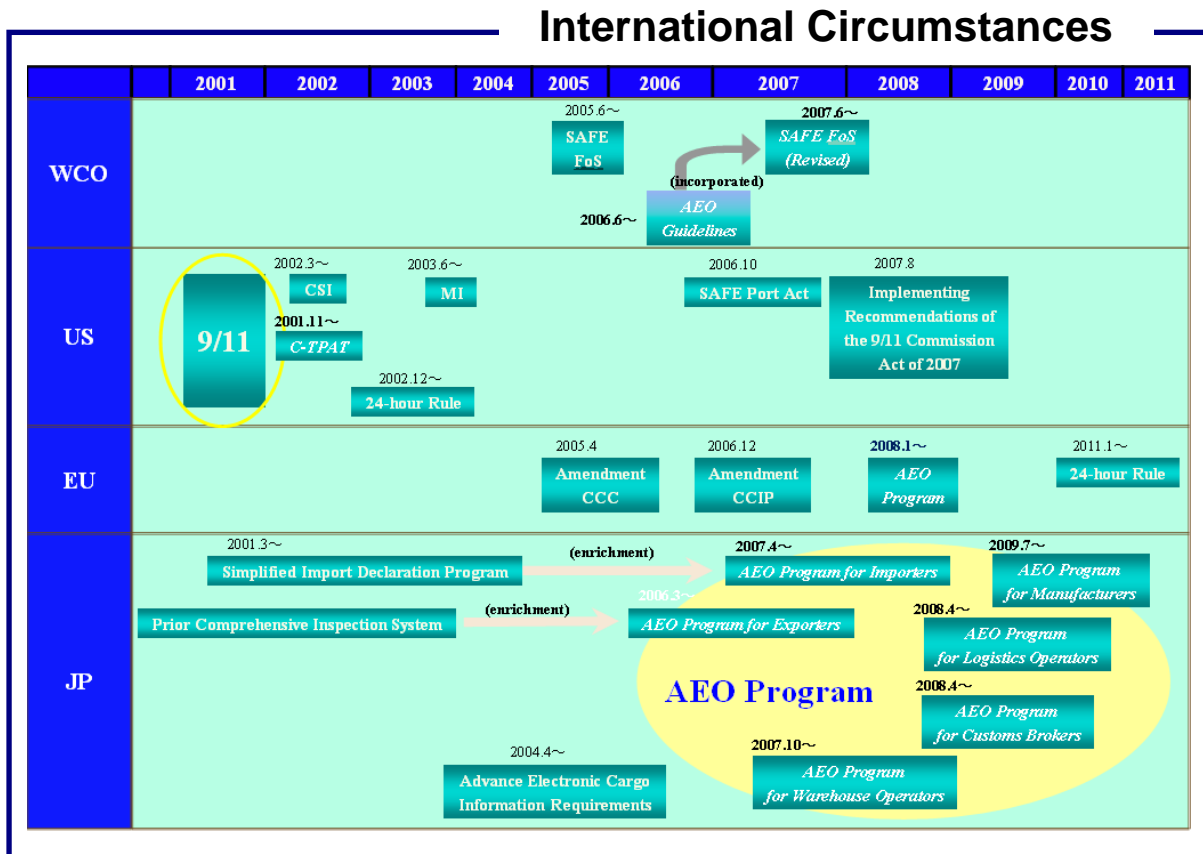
International Circumstances

| | 2001 | 2002 | 2003 | 2004 | 2005 | 2006 | 2007 | 2008 | 2009 | 2010 | 2011 |
|---|---|---|---|---|---|---|---|---|---|---|---|

WCO

2005.6～
SAFE FoS

2007.6～
SAFE FoS (Revised)

(incorporated)

2006.6～
AEO Guidelines

US

9/11

2002.3～
CSI

2001.11～
C-TPAT

2003.6～
MI

2002.12～
24-hour Rule

2006.10
SAFE Port Act

2007.8
Implementing Recommendations of the 9/11 Commission Act of 2007

EU

2005.4
Amendment CCC

2006.12
Amendment CCIP

2008.1～
AEO Program

2011.1～
24-hour Rule

JP

2001.3～
Simplified Import Declaration Program

(enrichment)

2007.4～
AEO Program for Importers

2009.7～
AEO Program for Manufacturers

Prior Comprehensive Inspection System

(enrichment)

2006.3～
AEO Program for Exporters

2008.4～
AEO Program for Logistics Operators

AEO Program

2008.4～
AEO Program for Customs Brokers

2004.4～
Advance Electronic Cargo Information Requirements

2007.10～
AEO Program for Warehouse Operators